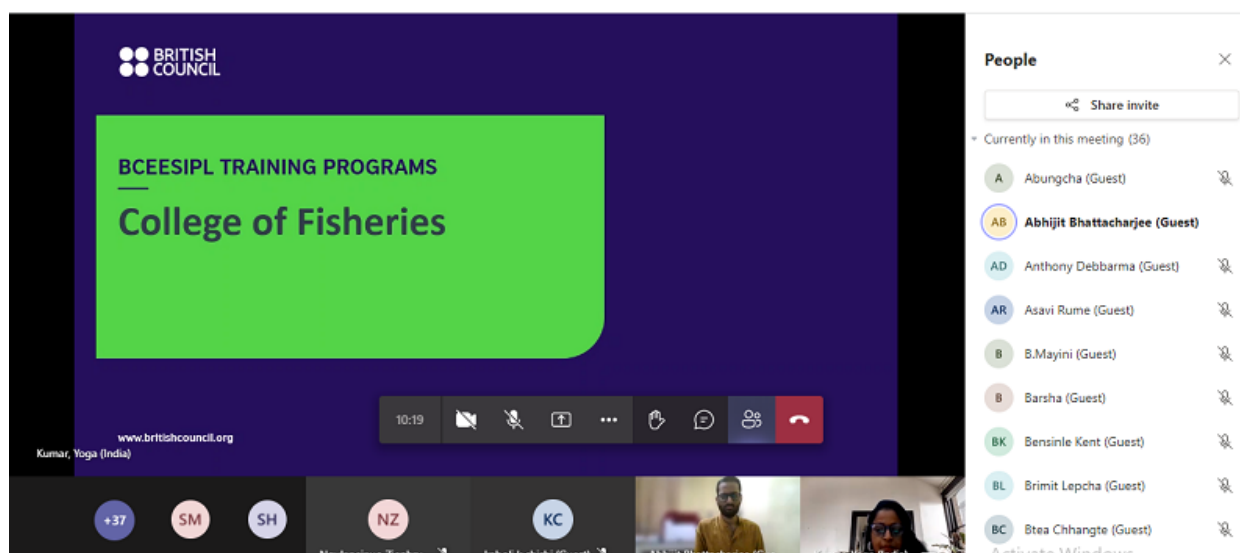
BRITISH COUNCIL

BCEESIPL TRAINING PROGRAMS

College of Fisheries

www.britishcouncil.org

Kumar, Yoga (India)

10:19

+37 SM SH NZ KC

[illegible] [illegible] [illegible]

People

Share invite

Currently in this meeting (36)

A Abungcha (Guest)

AB Abhijit Bhattacharjee (Guest)

AD Anthony Debbarma (Guest)

AR Asavi Rume (Guest)

B B.Mayini (Guest)

B Barsha (Guest)

BK Bensinle Kent (Guest)

BL Brimit Lepcha (Guest)

BC Btea Chhangte (Guest)

Activate Windows